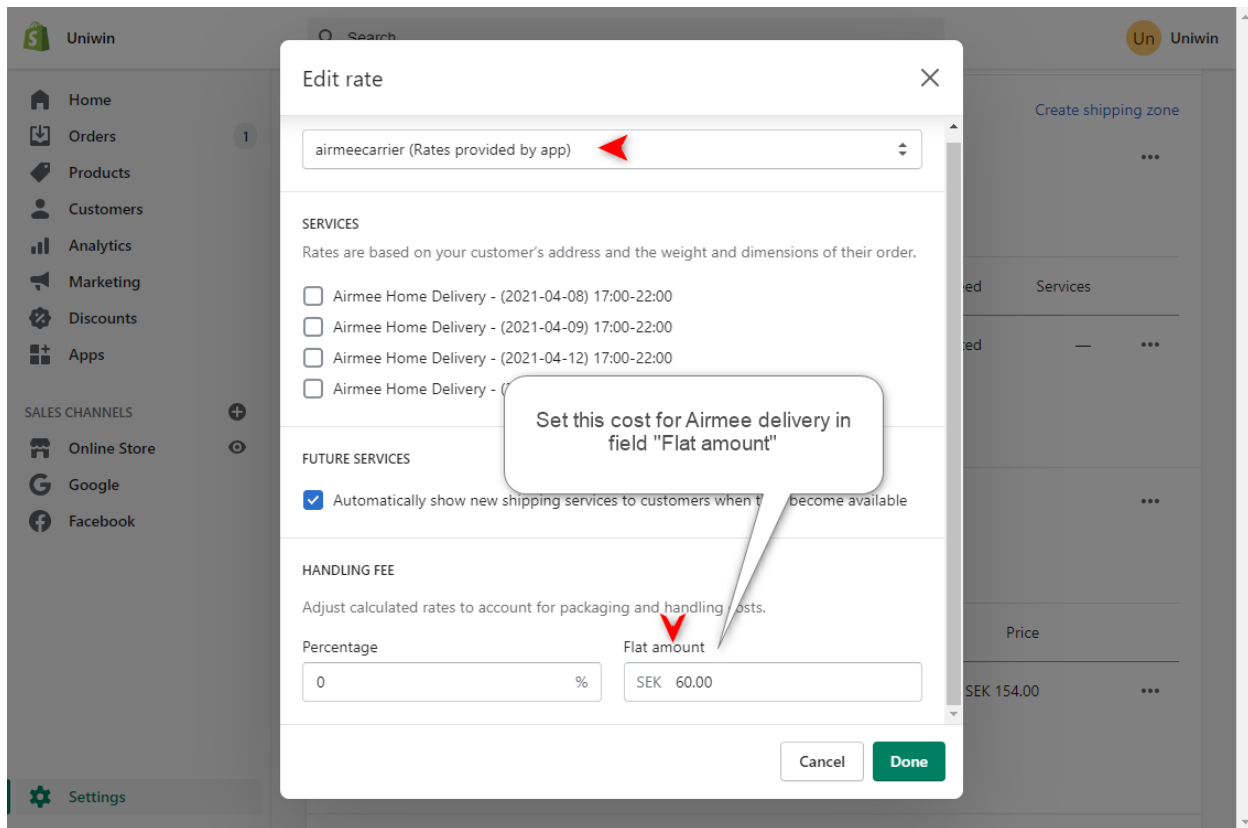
Uniwin

Search

Un Uniwin

Home
Orders 1
Products
Customers
Analytics
Marketing
Discounts
Apps

SALES CHANNELS
Online Store
Google
Facebook

Settings

Create shipping zone

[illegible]ed Services

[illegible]ed —

Price

SEK 154.00

Edit rate

airmeecarrier (Rates provided by app)

SERVICES

Rates are based on your customer's address and the weight and dimensions of their order.

Airmee Home Delivery - (2021-04-08) 17:00-22:00
Airmee Home Delivery - (2021-04-09) 17:00-22:00
Airmee Home Delivery - (2021-04-12) 17:00-22:00
Airmee Home Delivery - ([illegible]

Set this cost for Airmee delivery in field "Flat amount"

FUTURE SERVICES

Automatically show new shipping services to customers when t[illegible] become available

HANDLING FEE

Adjust calculated rates to account for packaging and handling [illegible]osts.

Percentage
0 %

Flat amount
SEK 60.00

Cancel
Done